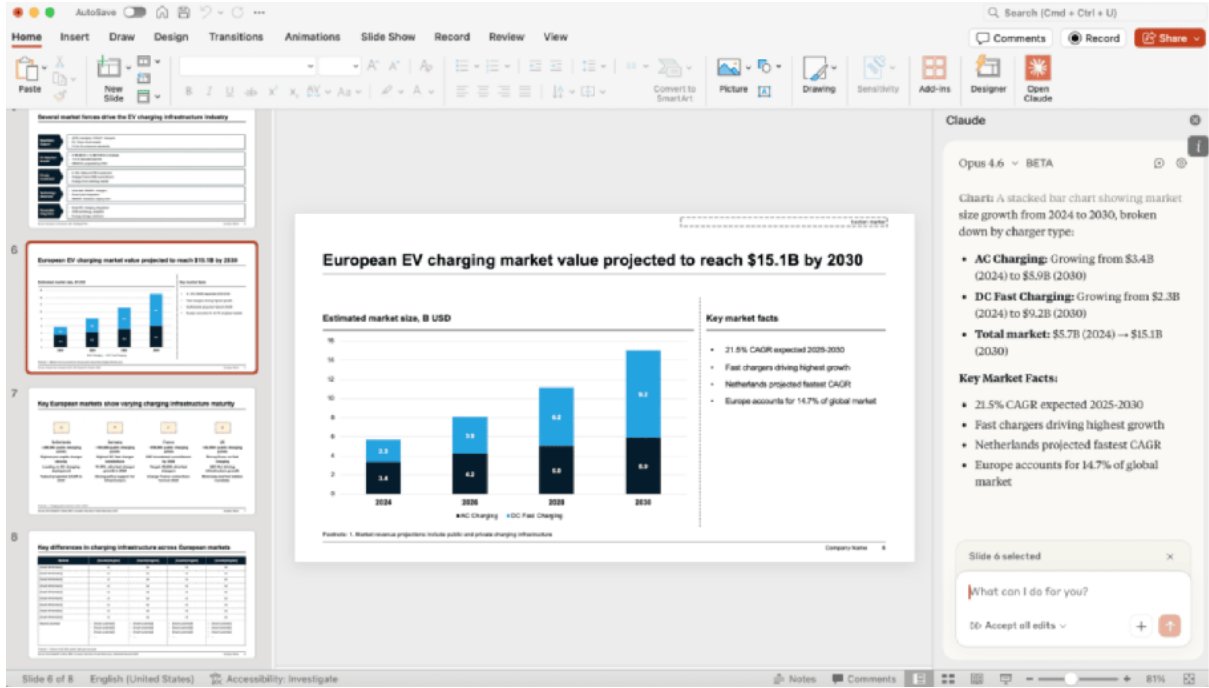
AutoSave

Q Search (Cmd + Ctrl + U)

Home Insert Draw Design Transitions Animations Slide Show Record Review View

Comments Record Share

Paste New Slide Convert to SmartArt Picture Drawing Sensitivity Add-ins Designer Open Claude

Several market forces drive the EV charging infrastructure industry

6

European EV charging market value projected to reach $15.1B by 2030

7

Key European markets show varying charging infrastructure maturity

8

Key differences in charging infrastructure across European markets

Tracker marker

European EV charging market value projected to reach $15.1B by 2030

Estimated market size, B USD

| | 2024 | 2026 | 2028 | 2030 |
|---|---|---|---|---|
| AC Charging | 3.4 | 4.2 | 5.0 | 5.9 |
| DC Fast Charging | 2.3 | 3.8 | 6.2 | 9.2 |

16
14
12
10
8
6
4
2
0

AC Charging DC Fast Charging

Key market facts

• 21.5% CAGR expected 2025-2030
• Fast chargers driving highest growth
• Netherlands projected fastest CAGR
• Europe accounts for 14.7% of global market

Footnote: 1. Market revenue projections include public and private charging infrastructure

Company Name 6

Claude

Opus 4.6 BETA

Chart: A stacked bar chart showing market size growth from 2024 to 2030, broken down by charger type:

• AC Charging: Growing from $3.4B (2024) to $5.9B (2030)
• DC Fast Charging: Growing from $2.3B (2024) to $9.2B (2030)
• Total market: $5.7B (2024) → $15.1B (2030)

Key Market Facts:

• 21.5% CAGR expected 2025-2030
• Fast chargers driving highest growth
• Netherlands projected fastest CAGR
• Europe accounts for 14.7% of global market

Slide 6 selected

What can I do for you?

Accept all edits

Slide 6 of 8 English (United States) Accessibility: Investigate Notes Comments 81%